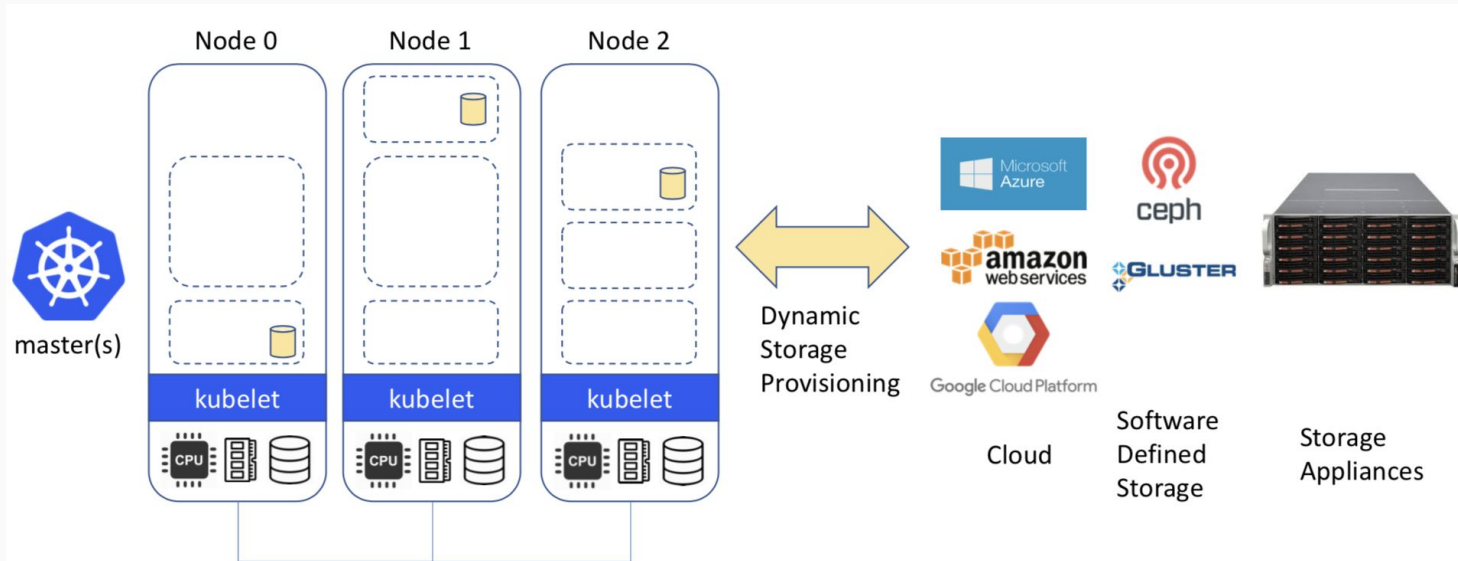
Node 0

Node 1

Node 2

master(s)

kubelet

kubelet

kubelet

CPU

CPU

CPU

Dynamic Storage Provisioning

Microsoft Azure

amazon web services

Google Cloud Platform

ceph

GLUSTER

Cloud

Software Defined Storage

Storage Appliances